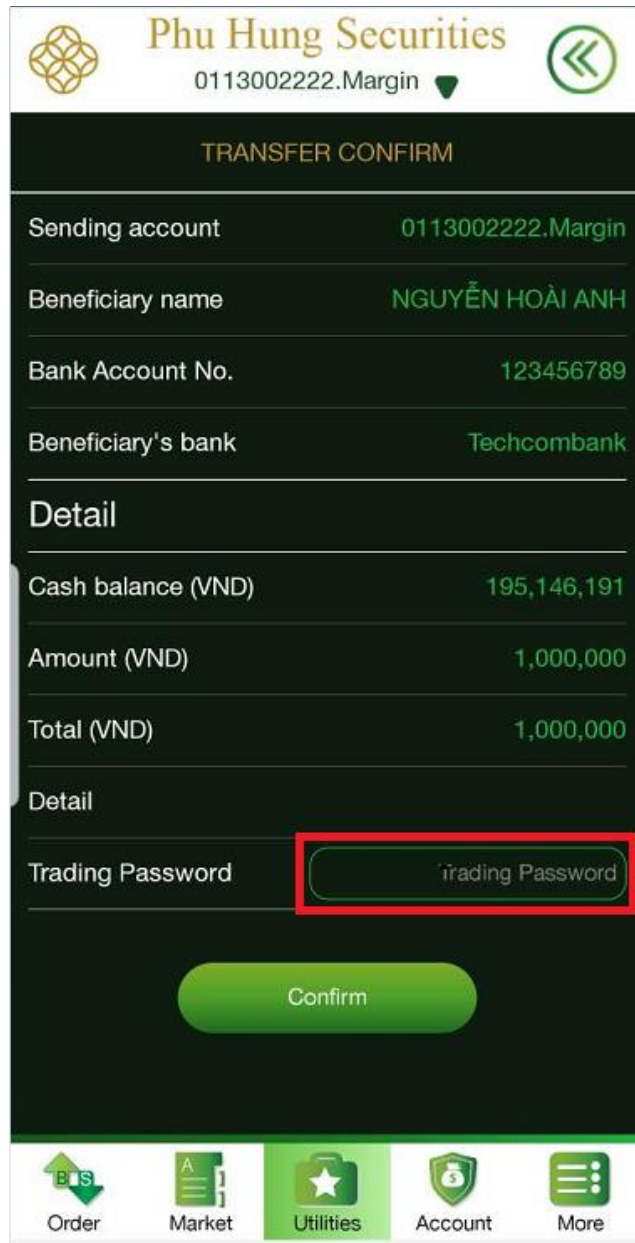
Phu Hung Securities
0113002222.Margin

TRANSFER CONFIRM

Sending account 0113002222.Margin

Beneficiary name NGUYỄN HOÀI ANH

Bank Account No. 123456789

Beneficiary's bank Techcombank

Detail

Cash balance (VND) 195,146,191

Amount (VND) 1,000,000

Total (VND) 1,000,000

Detail

Trading Password Trading Password

Confirm

B S
Order

A
Market

Utilities

$
Account

More